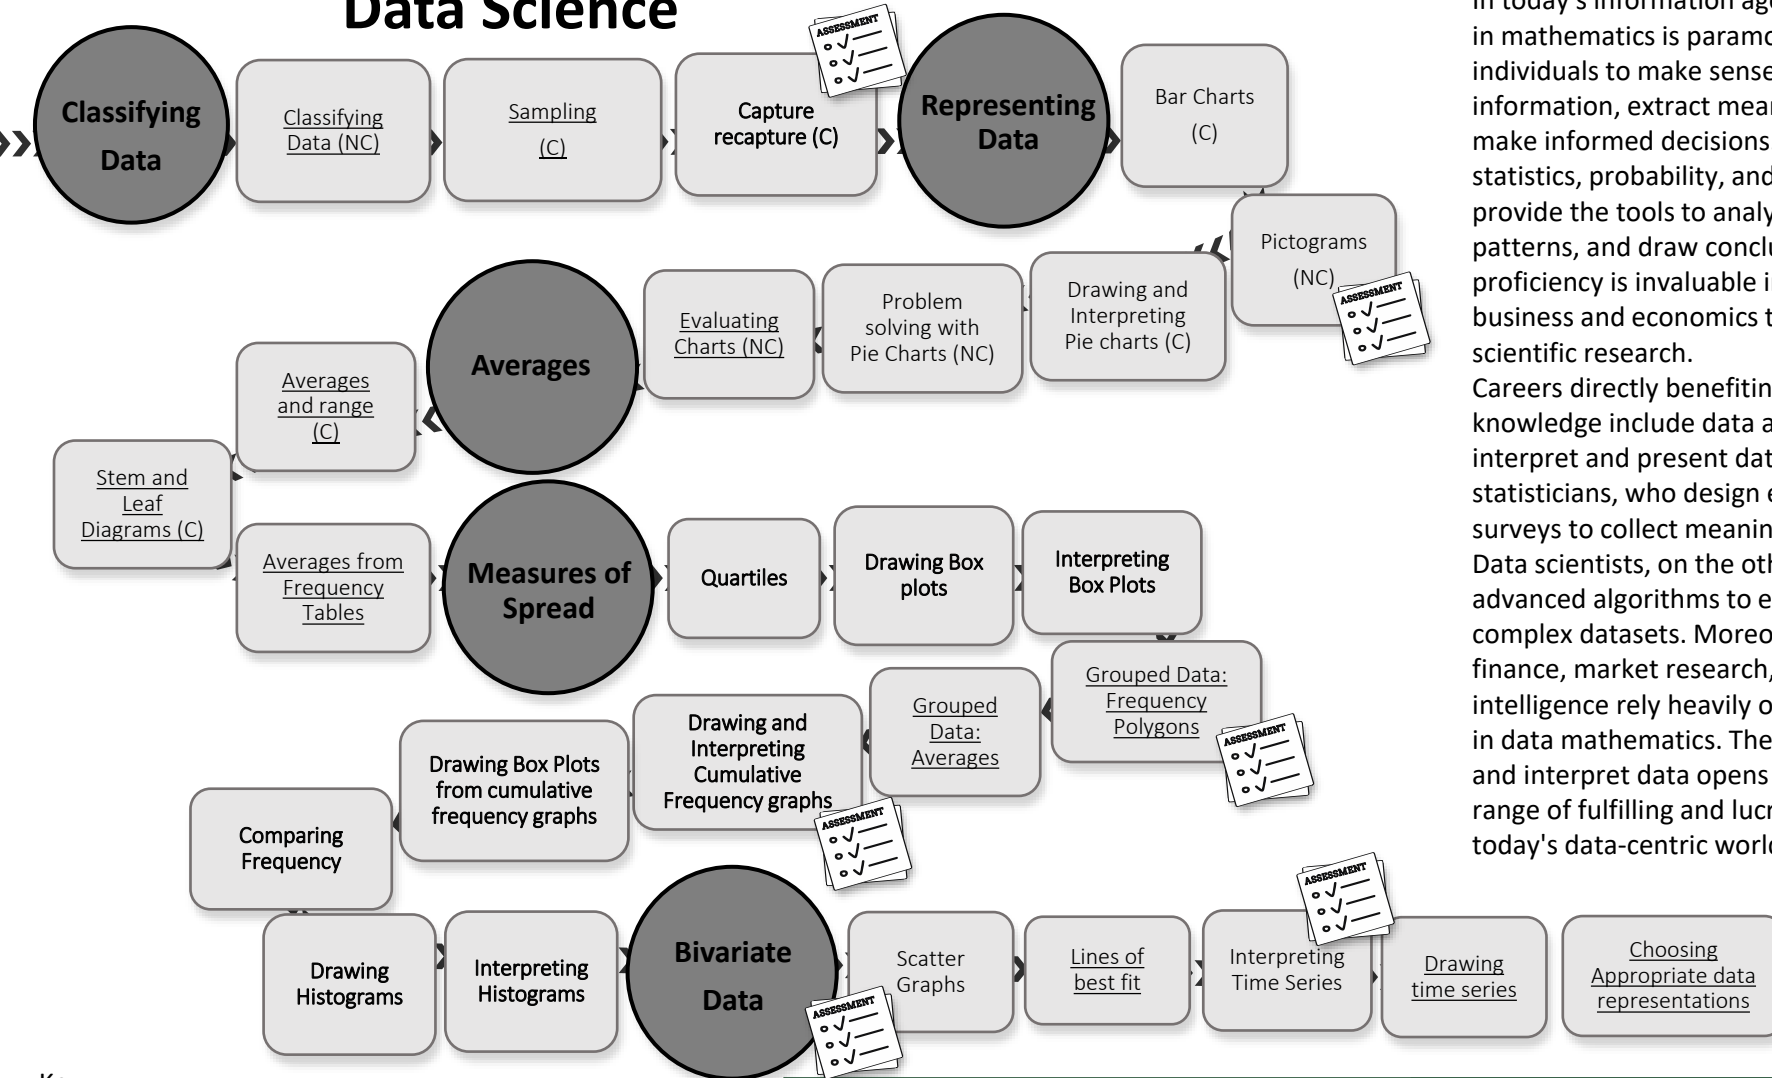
Data Science

Classifying Data

Classifying Data (NC)

Sampling (C)

Capture recapture (C)

ASSESSMENT

Representing Data

Bar Charts (C)

Pictograms (NC)

ASSESSMENT

Drawing and Interpreting Pie charts (C)

Problem solving with Pie Charts (NC)

Evaluating Charts (NC)

Averages

Averages and range (C)

Stem and Leaf Diagrams (C)

Averages from Frequency Tables

Measures of Spread

Quartiles

Drawing Box plots

Interpreting Box Plots

Grouped Data: Frequency Polygons

ASSESSMENT

Grouped Data: Averages

Drawing and Interpreting Cumulative Frequency graphs

ASSESSMENT

Drawing Box Plots from cumulative frequency graphs

Comparing Frequency

Drawing Histograms

Interpreting Histograms

Bivariate Data

ASSESSMENT

Scatter Graphs

Lines of best fit

Interpreting Time Series

ASSESSMENT

Drawing time series

Choosing Appropriate data representations

In today's information age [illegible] in mathematics is paramo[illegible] individuals to make sense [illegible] information, extract mea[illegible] make informed decisions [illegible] statistics, probability, and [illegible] provide the tools to analy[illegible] patterns, and draw conclu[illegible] proficiency is invaluable i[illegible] business and economics t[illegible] scientific research.
Careers directly benefitin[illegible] knowledge include data a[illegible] interpret and present dat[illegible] statisticians, who design e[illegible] surveys to collect meanin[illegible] Data scientists, on the oth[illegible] advanced algorithms to e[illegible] complex datasets. Moreo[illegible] finance, market research, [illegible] intelligence rely heavily o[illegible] in data mathematics. The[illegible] and interpret data opens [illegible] range of fulfilling and lucr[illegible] today's data-centric worl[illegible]